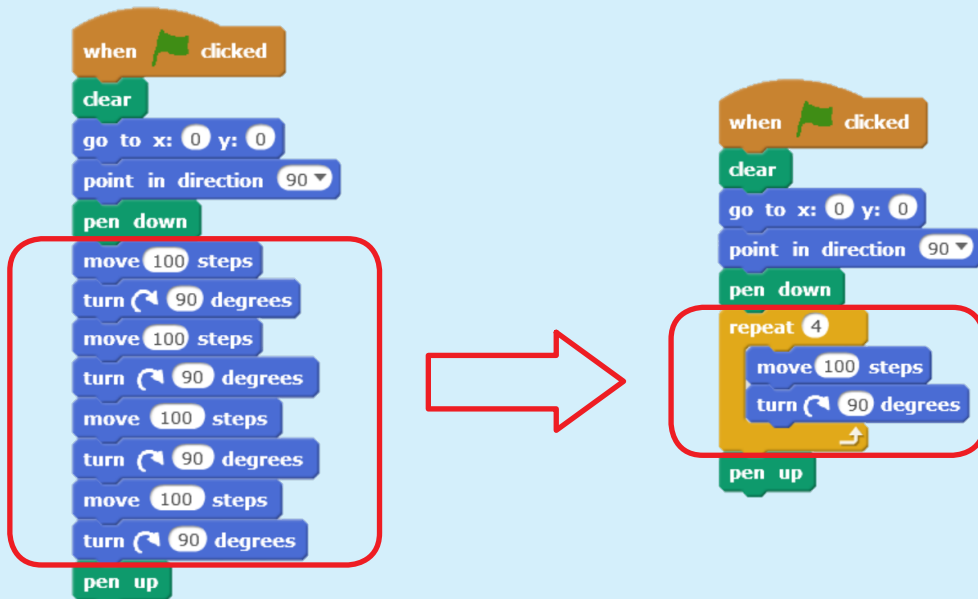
when clicked
clear
go to x: 0 y: 0
point in direction 90
pen down
move 100 steps
turn 90 degrees
move 100 steps
turn 90 degrees
move 100 steps
turn 90 degrees
move 100 steps
turn 90 degrees
pen up

when clicked
clear
go to x: 0 y: 0
point in direction 90
pen down
repeat 4
move 100 steps
turn 90 degrees
pen up